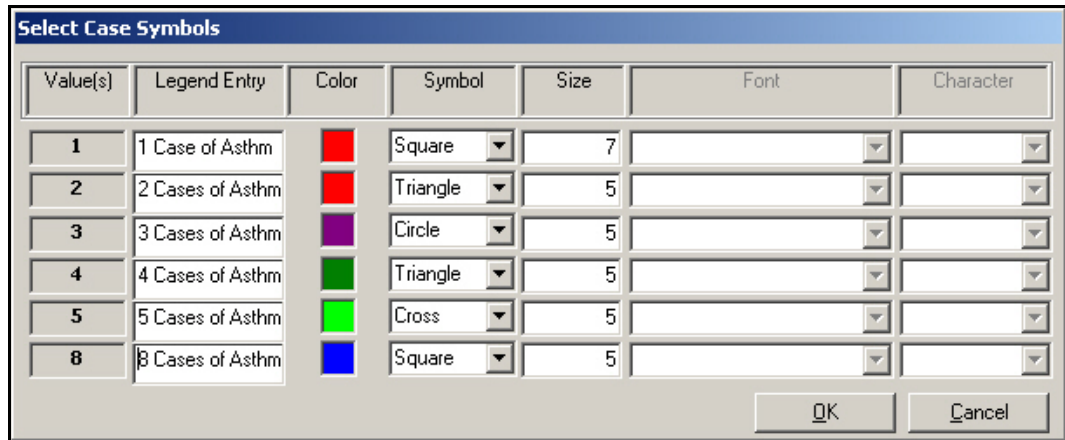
Select Case Symbols

| Value(s) | Legend Entry | Color | Symbol | Size | Font | Character |
|---|---|---|---|---|---|---|
| 1 | 1 Case of Asthm | | Square | 7 | | |
| 2 | 2 Cases of Asthm | | Triangle | 5 | | |
| 3 | 3 Cases of Asthm | | Circle | 5 | | |
| 4 | 4 Cases of Asthm | | Triangle | 5 | | |
| 5 | 5 Cases of Asthm | | Cross | 5 | | |
| 8 | 8 Cases of Asthm | | Square | 5 | | |

OK Cancel